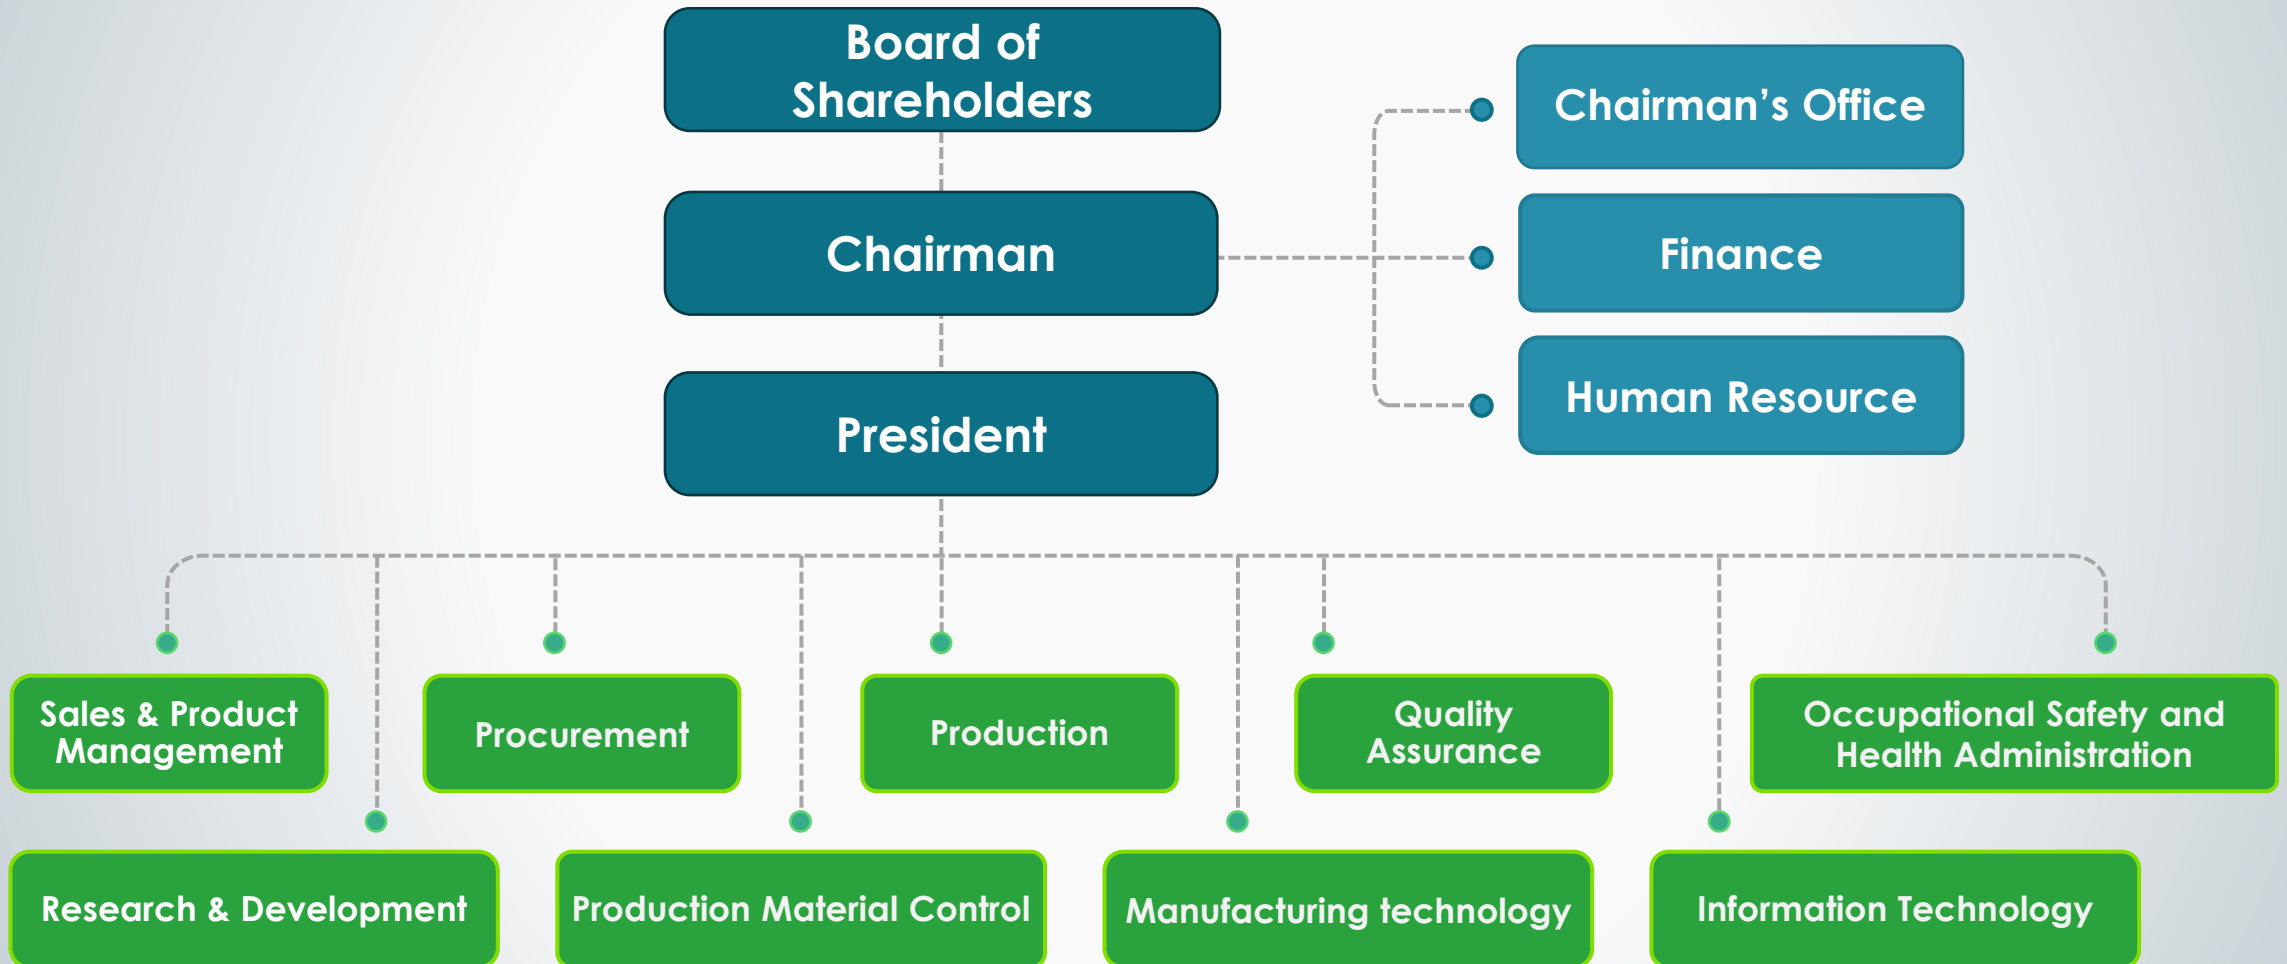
Board of Shareholders

Chairman

President

Chairman’s Office

Finance

Human Resource

Sales & Product Management

Procurement

Production

Quality Assurance

Occupational Safety and Health Administration

Research & Development

Production Material Control

Manufacturing technology

Information Technology